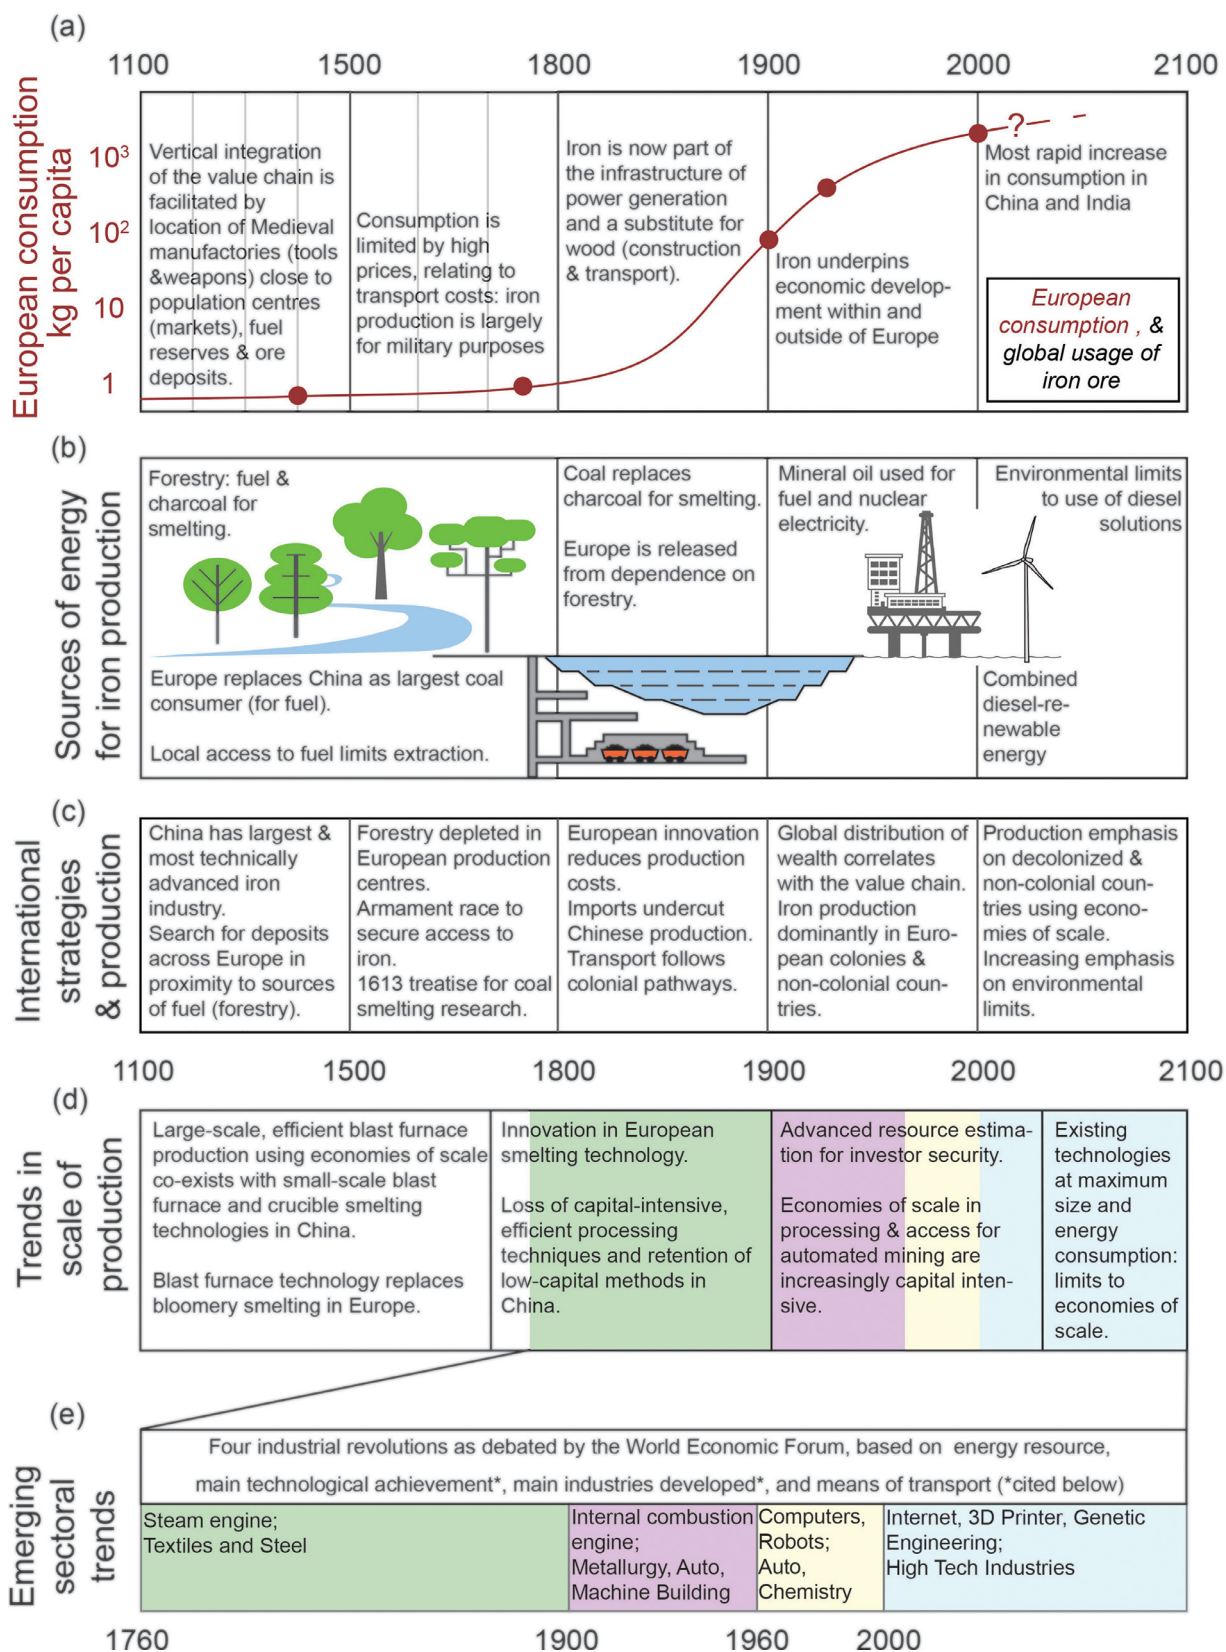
(a)

1100 1500 1800 1900 2000 2100

European consumption kg per capita

$10^3$
$10^2$
10
1

Vertical integration of the value chain is facilitated by location of Medieval manufactories (tools &weapons) close to population centres (markets), fuel reserves & ore deposits.

Consumption is limited by high prices, relating to transport costs: iron production is largely for military purposes

Iron is now part of the infrastructure of power generation and a substitute for wood (construction & transport).

Iron underpins economic development within and outside of Europe

?

Most rapid increase in consumption in China and India

European consumption , & global usage of iron ore

(b)

Sources of energy for iron production

Forestry: fuel & charcoal for smelting.

Coal replaces charcoal for smelting.

Europe is released from dependence on forestry.

Mineral oil used for fuel and nuclear electricity.

Environmental limits to use of diesel solutions

Europe replaces China as largest coal consumer (for fuel).

Local access to fuel limits extraction.

Combined diesel-renewable energy

(c)

International strategies & production

| China has largest & most technically advanced iron industry. Search for deposits across Europe in proximity to sources of fuel (forestry). | Forestry depleted in European production centres. Armament race to secure access to iron. 1613 treatise for coal smelting research. | European innovation reduces production costs. Imports undercut Chinese production. Transport follows colonial pathways. | Global distribution of wealth correlates with the value chain. Iron production dominantly in European colonies & non-colonial countries. | Production emphasis on decolonized & non-colonial countries using economies of scale. Increasing emphasis on environmental limits. |
|---|---|---|---|---|

1100 1500 1800 1900 2000 2100

(d)

Trends in scale of production

Large-scale, efficient blast furnace production using economies of scale co-exists with small-scale blast furnace and crucible smelting technologies in China.

Blast furnace technology replaces bloomery smelting in Europe.

Innovation in European smelting technology.

Loss of capital-intensive, efficient processing techniques and retention of low-capital methods in China.

Advanced resource estimation for investor security.

Economies of scale in processing & access for automated mining are increasingly capital intensive.

Existing technologies at maximum size and energy consumption: limits to economies of scale.

(e)

Emerging sectoral trends

Four industrial revolutions as debated by the World Economic Forum, based on energy resource, main technological achievement*, main industries developed*, and means of transport (*cited below)

Steam engine; Textiles and Steel

Internal combustion engine; Metallurgy, Auto, Machine Building

Computers, Robots; Auto, Chemistry

Internet, 3D Printer, Genetic Engineering; High Tech Industries

1760 1900 1960 2000